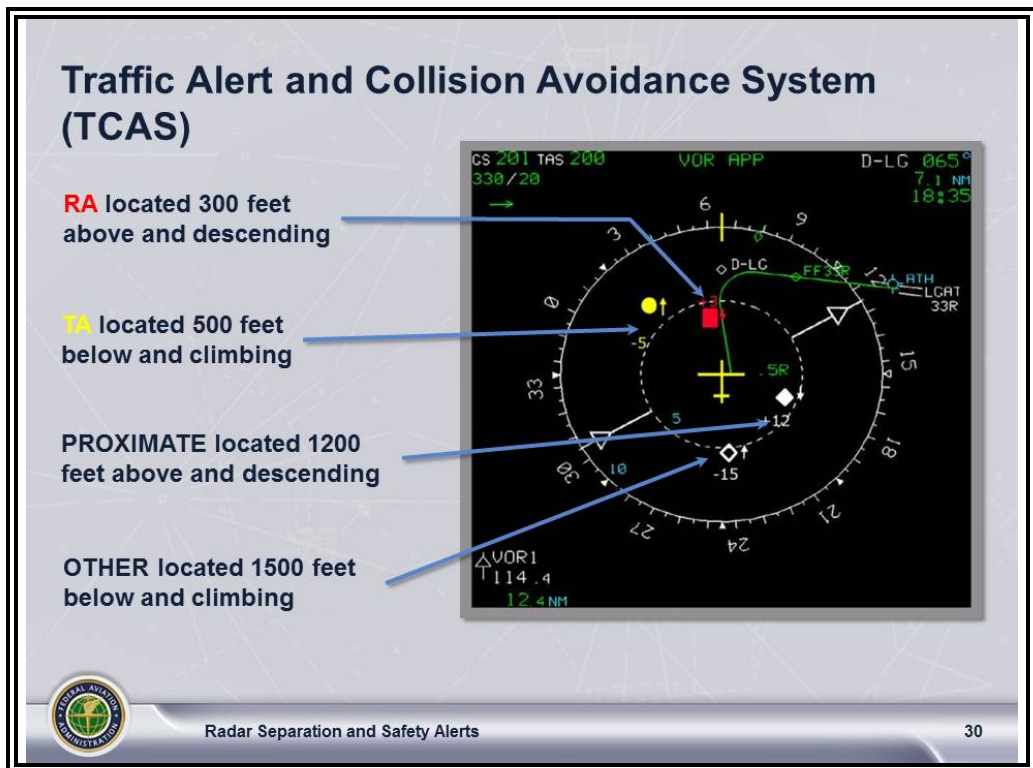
Traffic Alert and Collision Avoidance System (TCAS)

RA located 300 feet above and descending

TA located 500 feet below and climbing

PROXIMATE located 1200 feet above and descending

OTHER located 1500 feet below and climbing

GS 201 TAS 200
330/20

VOR APP

D-LG 065°
7.1 NM
18:35

6
9
3
0
33
30
27
24
21
18
15
12

D-LG
FF33R
ATH
LCAT
33R

-5
.5R
5
10
+12
-15

VOR1
114.4
12.4 NM

FEDERAL AVIATION ADMINISTRATION

Radar Separation and Safety Alerts

30